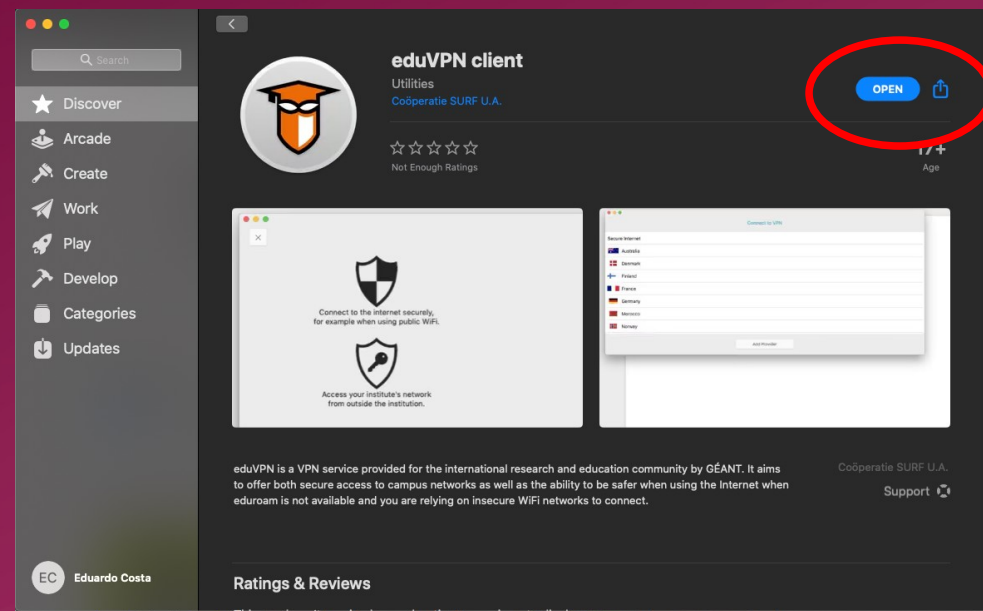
Search

Discover
Arcade
Create
Work
Play
Develop
Categories
Updates

EC Eduardo Costa

eduVPN client
Utilities
Coöperatie SURF U.A.

OPEN

☆☆☆☆☆
Not Enough Ratings

17+
Age

Connect to the internet securely, for example when using public WiFi.

Access your institute's network from outside the institution.

Connect to VPN
Secure Internet
Australia
Denmark
Finland
France
Germany
Morocco
Norway
Add Provider

eduVPN is a VPN service provided for the international research and education community by GÉANT. It aims to offer both secure access to campus networks as well as the ability to be safer when using the Internet when eduroam is not available and you are relying on insecure WiFi networks to connect.

Coöperatie SURF U.A.
Support

Ratings & Reviews